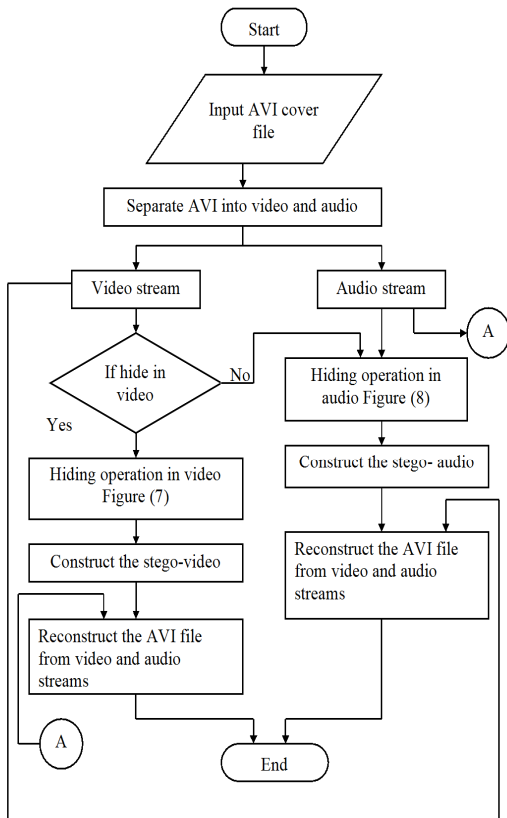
Start

Input AVI cover file

Separate AVI into video and audio

Video stream

Audio stream

A

If hide in video

No

Yes

Hiding operation in audio Figure (8)

Hiding operation in video Figure (7)

Construct the stego- audio

Construct the stego-video

Reconstruct the AVI file from video and audio streams

Reconstruct the AVI file from video and audio streams

A

End